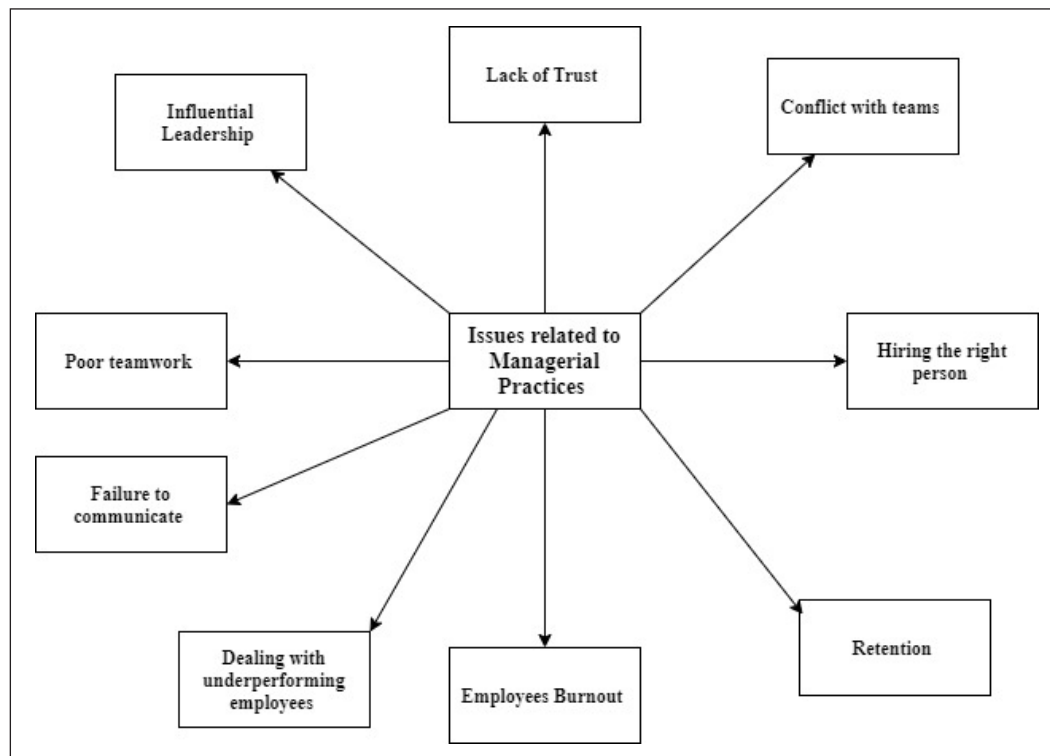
Lack of Trust

Influential Leadership

Conflict with teams

Issues related to Managerial Practices

Poor teamwork

Hiring the right person

Failure to communicate

Dealing with underperforming employees

Employees Burnout

Retention